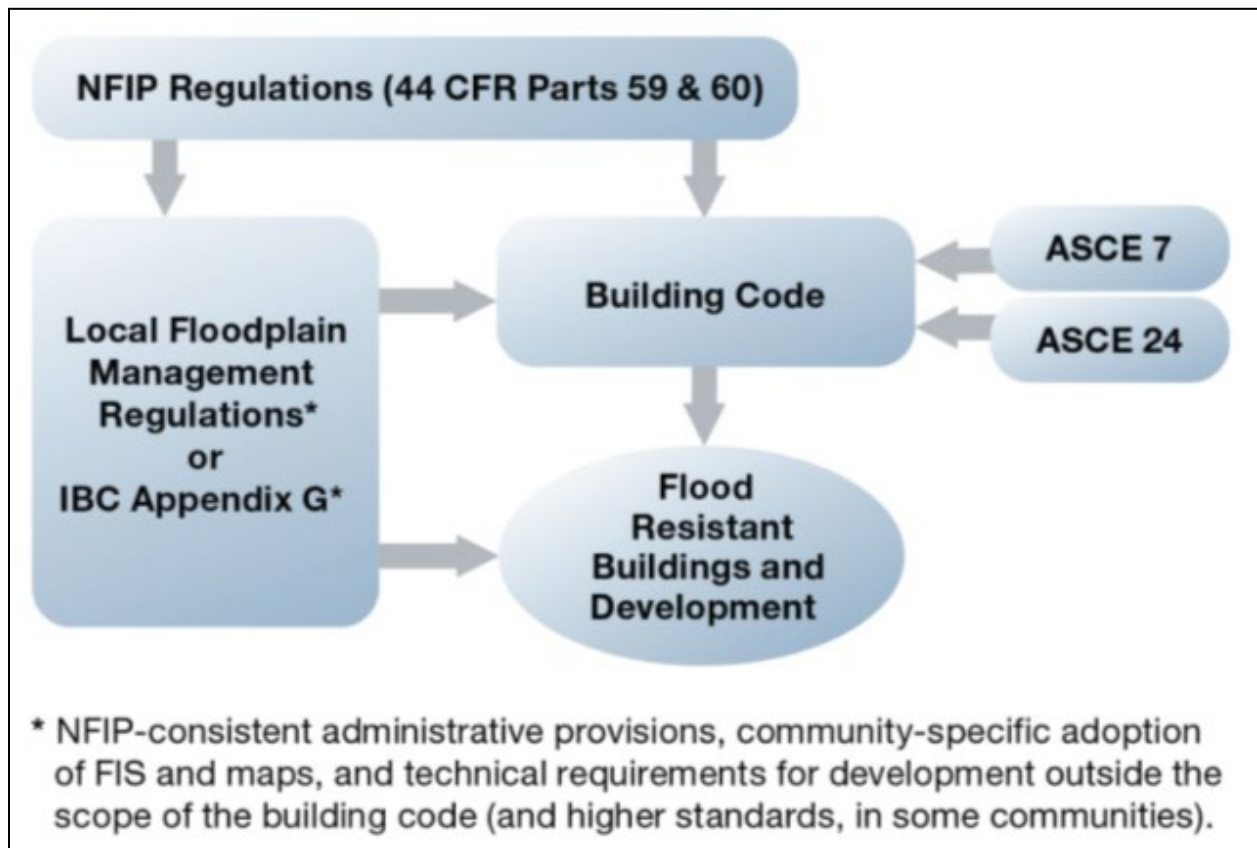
NFIP Regulations (44 CFR Parts 59 & 60)

Local Floodplain Management Regulations* or IBC Appendix G*

Building Code

ASCE 7

ASCE 24

Flood Resistant Buildings and Development

* NFIP-consistent administrative provisions, community-specific adoption of FIS and maps, and technical requirements for development outside the scope of the building code (and higher standards, in some communities).